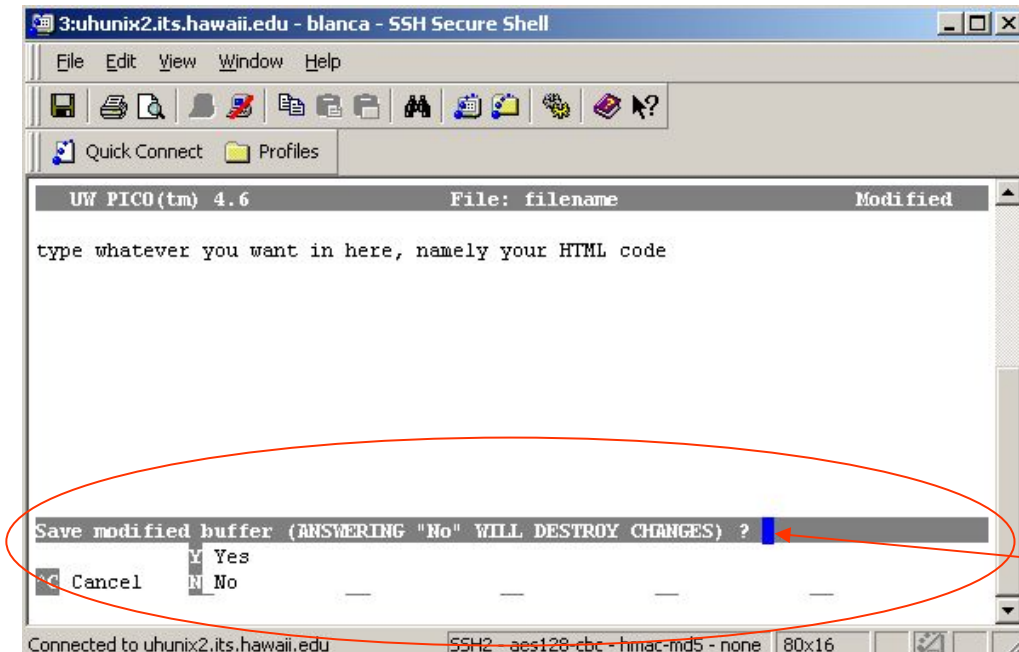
3:uhunix2.its.hawaii.edu - blanca - SSH Secure Shell

File Edit View Window Help

Quick Connect Profiles

UW PICO(tm) 4.6 File: filename Modified

type whatever you want in here, namely your HTML code

Save modified buffer (ANSWERING "No" WILL DESTROY CHANGES) ?

Y Yes
^C Cancel N No

Connected to uhunix2.its.hawaii.edu SSH2 - aes128-cbc - hmac-md5 - none 80x16